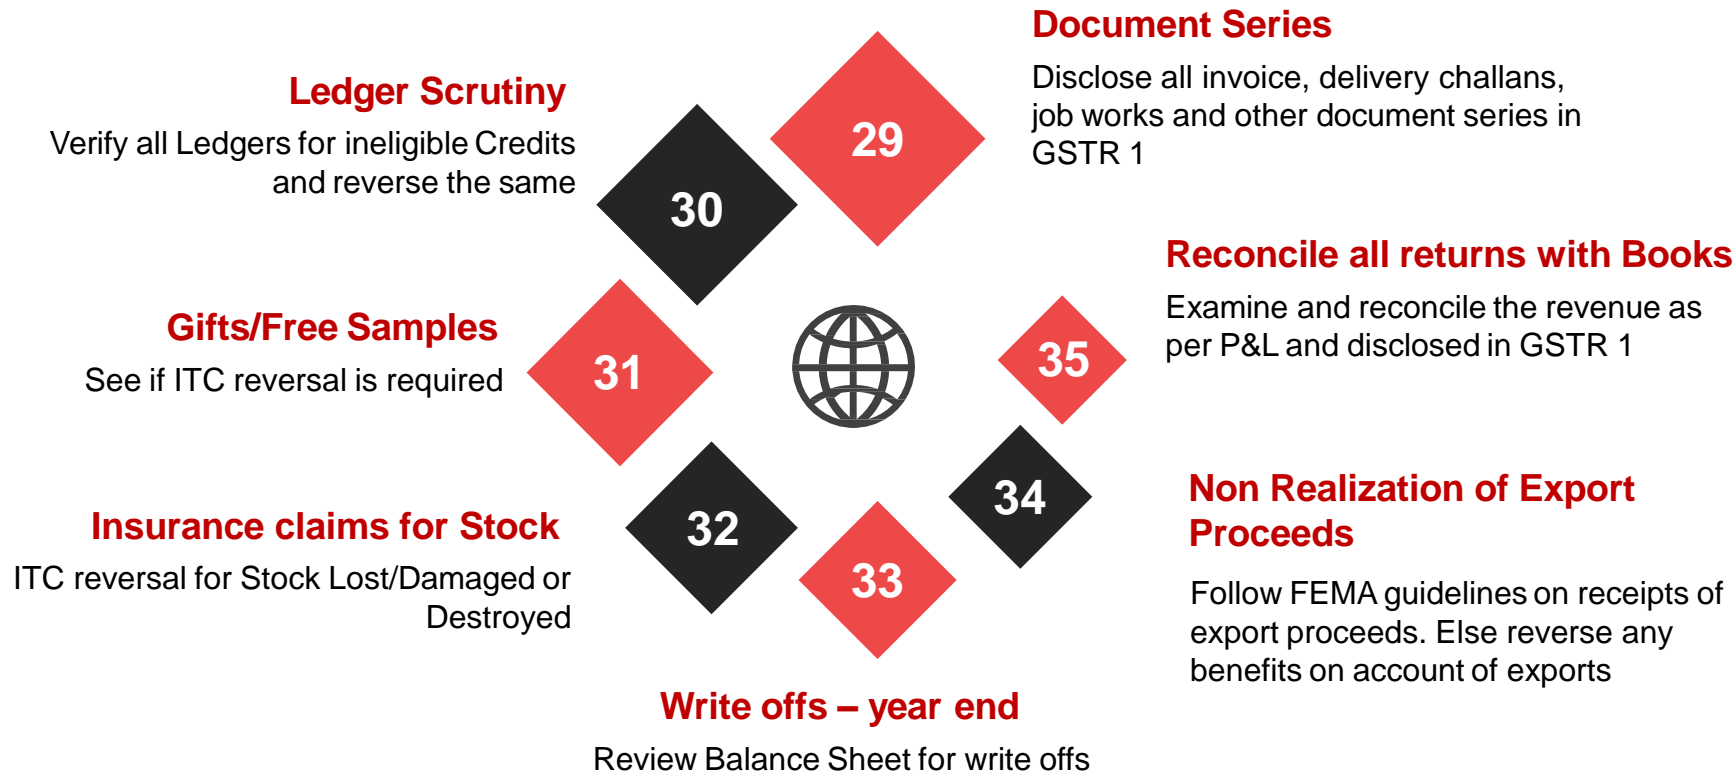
Document Series
Disclose all invoice, delivery challans, job works and other document series in GSTR 1

Ledger Scrutiny
Verify all Ledgers for ineligible Credits and reverse the same

29

30

Reconcile all returns with Books
Examine and reconcile the revenue as per P&L and disclosed in GSTR 1

Gifts/Free Samples
See if ITC reversal is required

31

35

34

Non Realization of Export Proceeds
Follow FEMA guidelines on receipts of export proceeds. Else reverse any benefits on account of exports

Insurance claims for Stock
ITC reversal for Stock Lost/Damaged or Destroyed

32

33

Write offs – year end
Review Balance Sheet for write offs